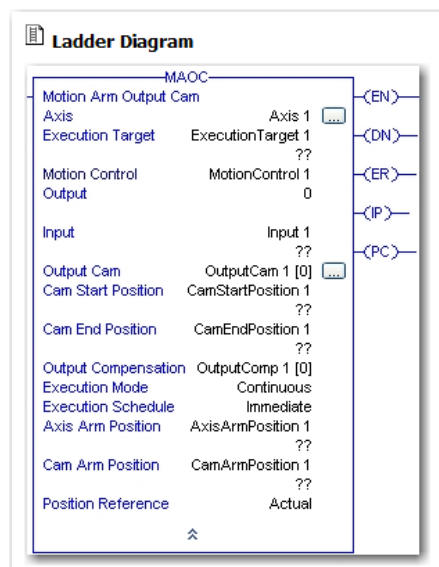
Ladder Diagram

MAOC

Motion Arm Output Cam

| | |
|---|---|
| Axis | Axis 1 ... |
| Execution Target | ExecutionTarget 1 ?? |
| Motion Control | MotionControl 1 |
| Output | 0 |
| Input | Input 1 ?? |
| Output Cam | OutputCam 1 [0] ... |
| Cam Start Position | CamStartPosition 1 ?? |
| Cam End Position | CamEndPosition 1 ?? |
| Output Compensation | OutputComp 1 [0] |
| Execution Mode | Continuous |
| Execution Schedule | Immediate |
| Axis Arm Position | AxisArmPosition 1 ?? |
| Cam Arm Position | CamArmPosition 1 ?? |
| Position Reference | Actual |

(EN)
(DN)
(ER)
(IP)
(PC)